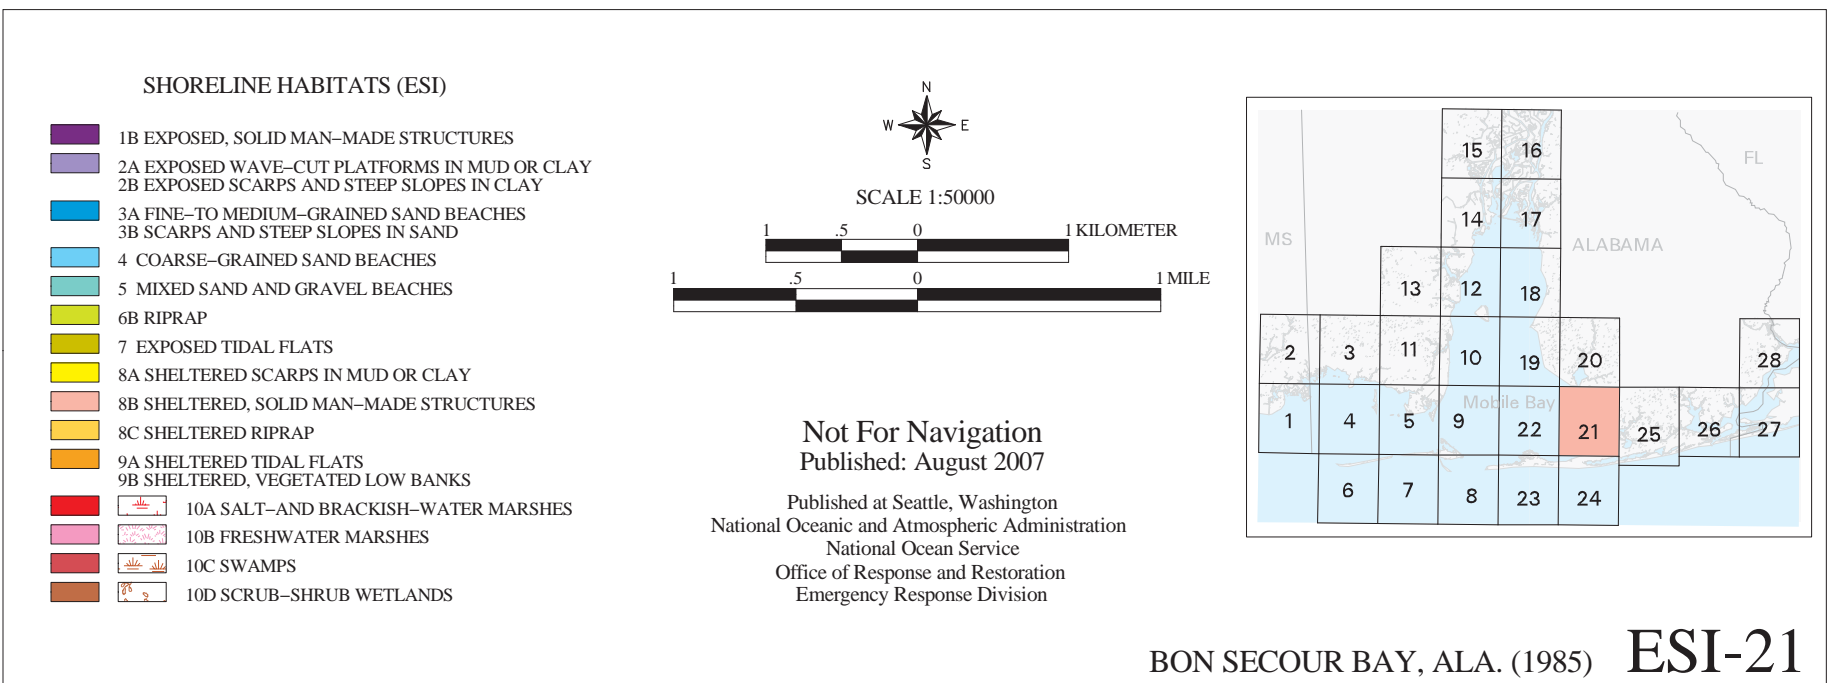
SHORELINE HABITATS (ESI)

1B EXPOSED, SOLID MAN–MADE STRUCTURES
2A EXPOSED WAVE–CUT PLATFORMS IN MUD OR CLAY
2B EXPOSED SCARPS AND STEEP SLOPES IN CLAY
3A FINE–TO MEDIUM–GRAINED SAND BEACHES
3B SCARPS AND STEEP SLOPES IN SAND
4 COARSE–GRAINED SAND BEACHES
5 MIXED SAND AND GRAVEL BEACHES
6B RIPRAP
7 EXPOSED TIDAL FLATS
8A SHELTERED SCARPS IN MUD OR CLAY
8B SHELTERED, SOLID MAN–MADE STRUCTURES
8C SHELTERED RIPRAP
9A SHELTERED TIDAL FLATS
9B SHELTERED, VEGETATED LOW BANKS
10A SALT–AND BRACKISH–WATER MARSHES
10B FRESHWATER MARSHES
10C SWAMPS
10D SCRUB–SHRUB WETLANDS

N
W E
S

SCALE 1:50000

1 .5 0 1 KILOMETER
1 .5 0 1 MILE

Not For Navigation
Published: August 2007

Published at Seattle, Washington
National Oceanic and Atmospheric Administration
National Ocean Service
Office of Response and Restoration
Emergency Response Division

15 16
14 17
MS ALABAMA FL
13 12 18
2 3 11 10 19 20 28
Mobile Bay
1 4 5 9 22 21 25 26 27
6 7 8 23 24

BON SECOUR BAY, ALA. (1985) ESI-21